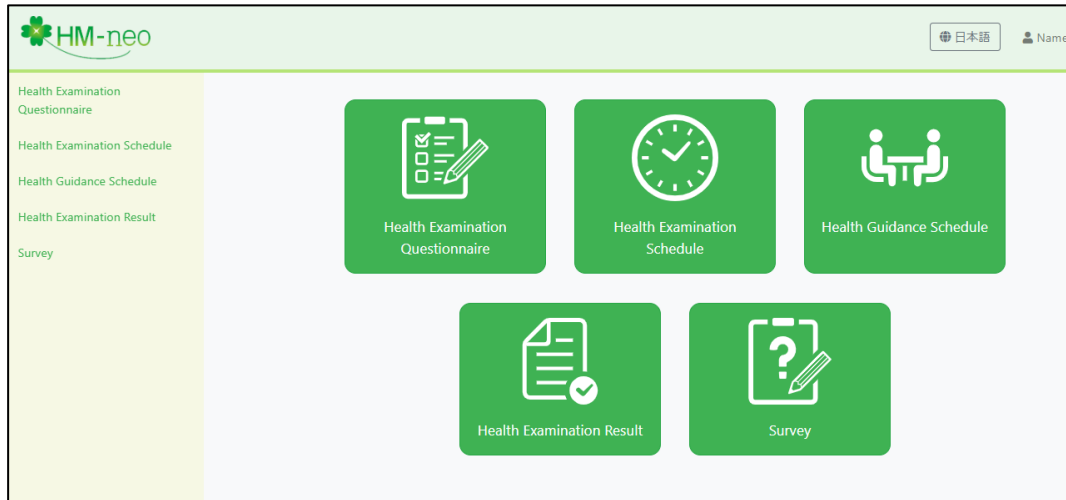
HM-neo

日本語

Name

Health Examination Questionnaire

Health Examination Schedule

Health Guidance Schedule

Health Examination Result

Survey

Health Examination Questionnaire

Health Examination Schedule

Health Guidance Schedule

Health Examination Result

Survey